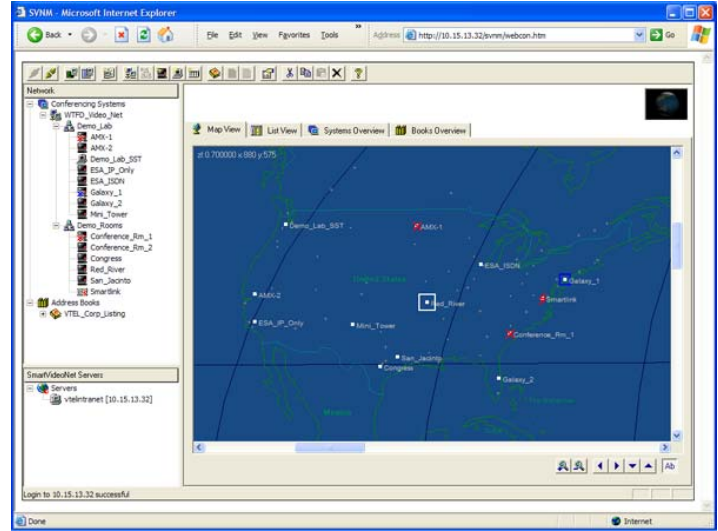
SVNM - Microsoft Internet Explorer

Back · File Edit View Favorites Tools » Address http://10.15.13.32/svnm/webcon.htm Go

Network

Conferencing Systems
WTFD_Video_Net
Demo_Lab
AMX-1
AMX-2
Demo_Lab_SST
ESA_IP_Only
ESA_ISDN
Galaxy_1
Galaxy_2
Mini_Tower
Demo_Rooms
Conference_Rm_1
Conference_Rm_2
Congress
Red_River
San_Jacinto
Smartlink
Address Books
VTEL_Corp_Listing

SmartVideoNet Servers
Servers
vtelintranet [10.15.13.32]

Map View | List View | Systems Overview | Books Overview

z 0.700000 x 980 y 575

Demo_Lab_SST
AMX-1
ESA_ISDN
Galaxy_1
United States
Smartlink
AMX-2
Red_River
ESA_IP_Only
Mini_Tower
Conference_Rm_1
San_Jacinto
Congress
Galaxy_2
Mexico
The Bahamas

Ab

Login to 10.15.13.32 successful

Done
Internet